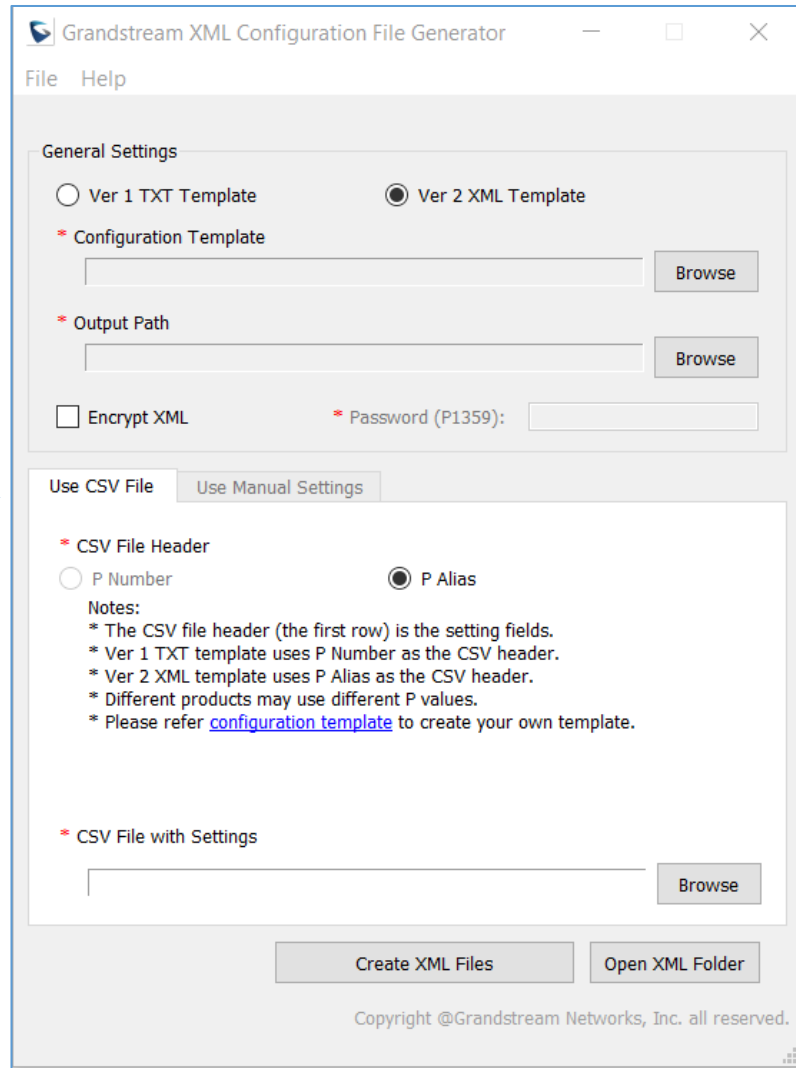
Grandstream XML Configuration File Generator

File Help

General Settings

Ver 1 TXT Template

Ver 2 XML Template

* Configuration Template

Browse

* Output Path

Browse

Encrypt XML

* Password (P1359):

Use CSV File

Use Manual Settings

* CSV File Header

P Number

P Alias

Notes:
* The CSV file header (the first row) is the setting fields.
* Ver 1 TXT template uses P Number as the CSV header.
* Ver 2 XML template uses P Alias as the CSV header.
* Different products may use different P values.
* Please refer configuration template to create your own template.

* CSV File with Settings

Browse

Create XML Files

Open XML Folder

Copyright @Grandstream Networks, Inc. all reserved.